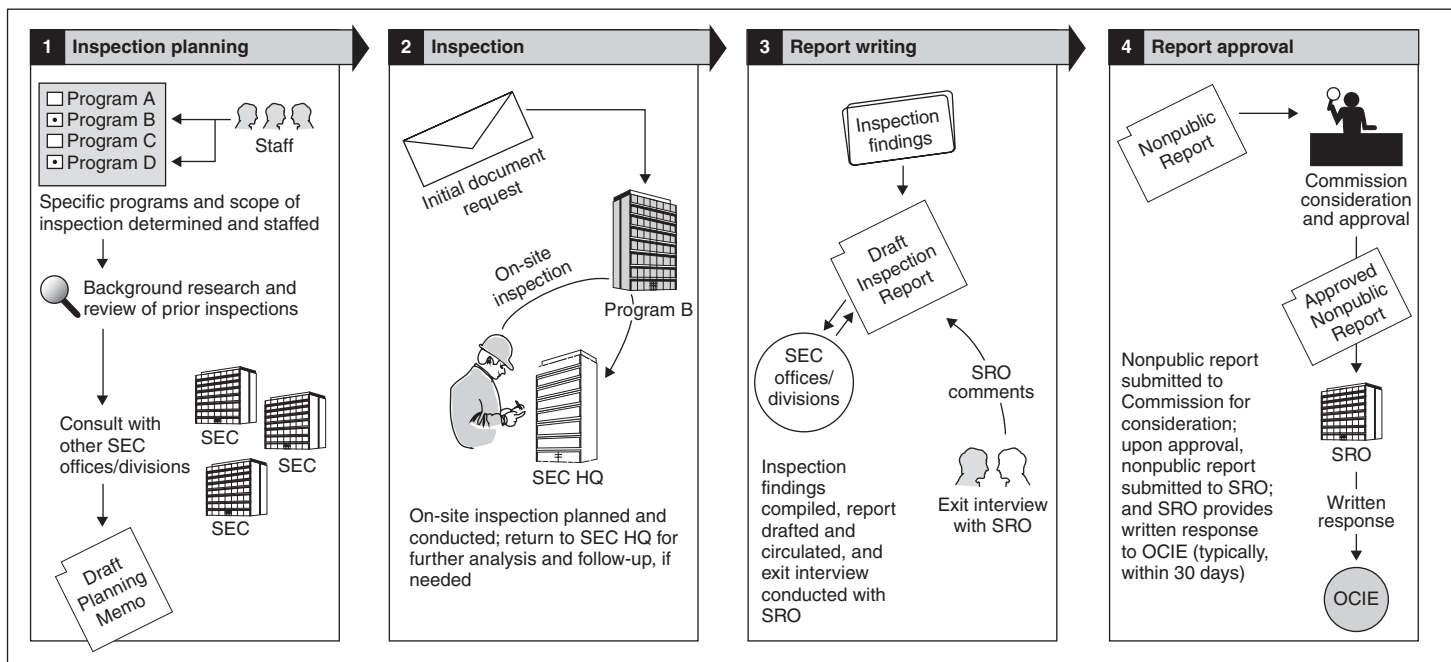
1 Inspection planning

Program A
Program B
Program C
Program D

Staff

Specific programs and scope of inspection determined and staffed

Background research and review of prior inspections

Consult with other SEC offices/divisions

SEC

SEC

SEC

Draft Planning Memo

2 Inspection

Initial document request

On-site inspection

Program B

SEC HQ

On-site inspection planned and conducted; return to SEC HQ for further analysis and follow-up, if needed

3 Report writing

Inspection findings

Draft Inspection Report

SEC offices/ divisions

SRO comments

Exit interview with SRO

Inspection findings compiled, report drafted and circulated, and exit interview conducted with SRO

4 Report approval

Nonpublic Report

Commission consideration and approval

Approved Nonpublic Report

SRO

Written response

OCIE

Nonpublic report submitted to Commission for consideration; upon approval, nonpublic report submitted to SRO; and SRO provides written response to OCIE (typically, within 30 days)